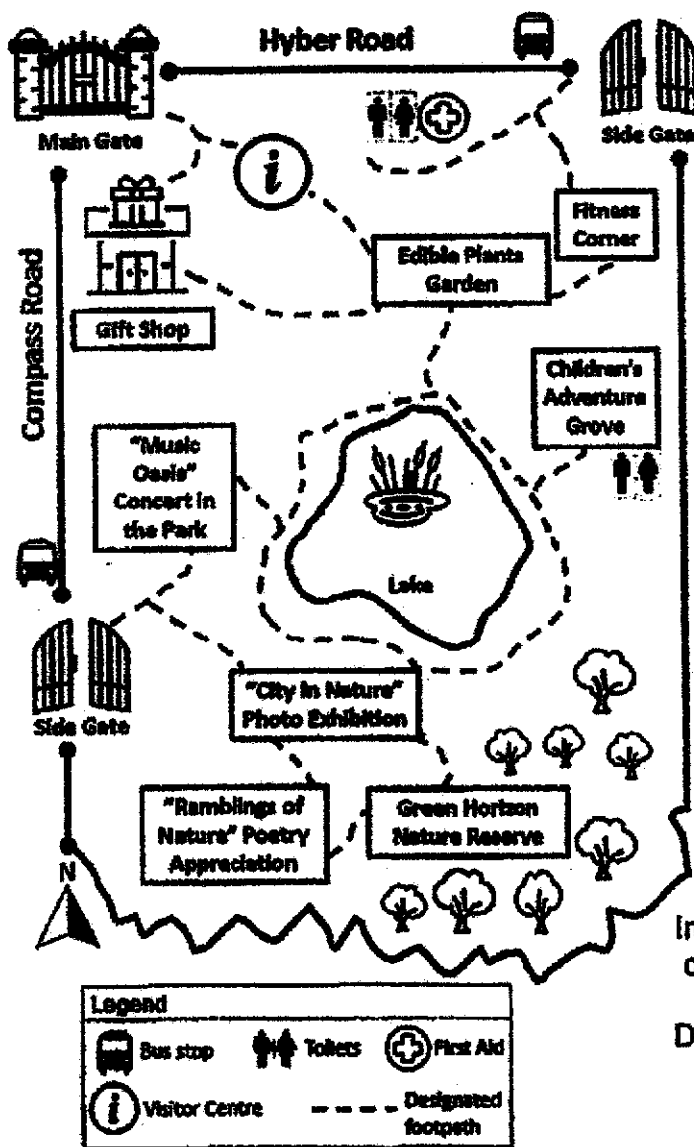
Hyber Road

Main Gate

Side Gate

Compass Road

Fitness Corner

Edible Plants Garden

Gift Shop

Children's Adventure Grove

"Music Oasis" Concert in the Park

Lake

Side Gate

"City in Nature" Photo Exhibition

"Ramblings of Nature" Poetry Appreciation

Green Horizon Nature Reserve

N

In

c

D

Legend

Bus stop

Toilets

First Aid

Visitor Centre

Designated footpath